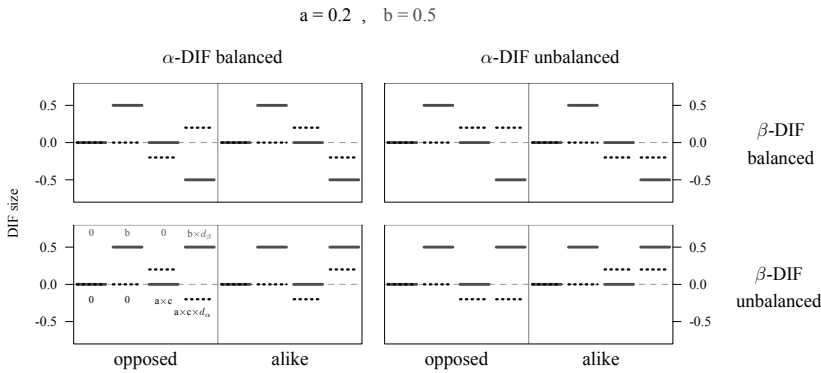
a = 0.2 , b = 0.5

$\alpha$-DIF balanced

$\alpha$-DIF unbalanced

0.5
0.0
-0.5

0.5
0.0
-0.5

$\beta$-DIF balanced

DIF size

0 b 0 b×$d_\beta$

0.5
0.0
-0.5

0 0 a×c a×c×$d_\alpha$

0.5
0.0
-0.5

$\beta$-DIF unbalanced

opposed alike opposed alike